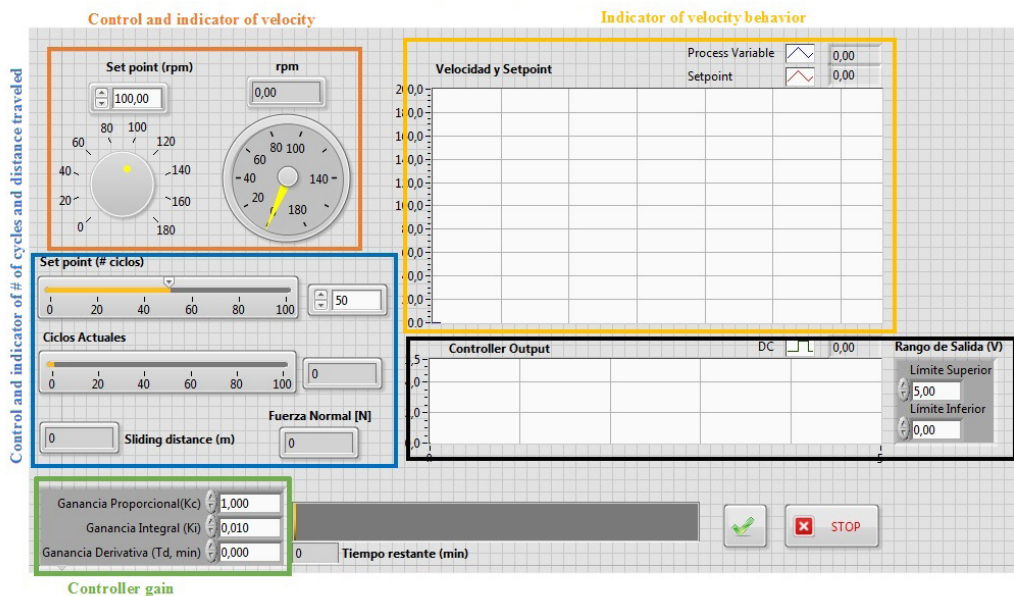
Control and indicator of velocity

Indicator of velocity behavior

Control and indicator of # of cycles and distance traveled

Set point (rpm)

100,00

rpm

0,00

0
20
40
60
80
100
120
140
160
180

20
40
60
80
100
140
180

Velocidad y Setpoint

Process Variable
0,00
Setpoint
0,00

200,0
180,0
160,0
140,0
120,0
100,0
80,0
60,0
40,0
20,0
0,0

Set point (# ciclos)

0
20
40
60
80
100

50

Ciclos Actuales

0
20
40
60
80
100

0

Fuerza Normal [N]

0

Sliding distance (m)

Controller Output

DC
0,00

Rango de Salida (V)

Límite Superior
5,00
Límite Inferior
0,00

0
5

Ganancia Proporcional(Kc) 1,000
Ganancia Integral (Ki) 0,010
Ganancia Derivativa (Td, min) 0,000

0
Tiempo restante (min)

STOP

Controller gain